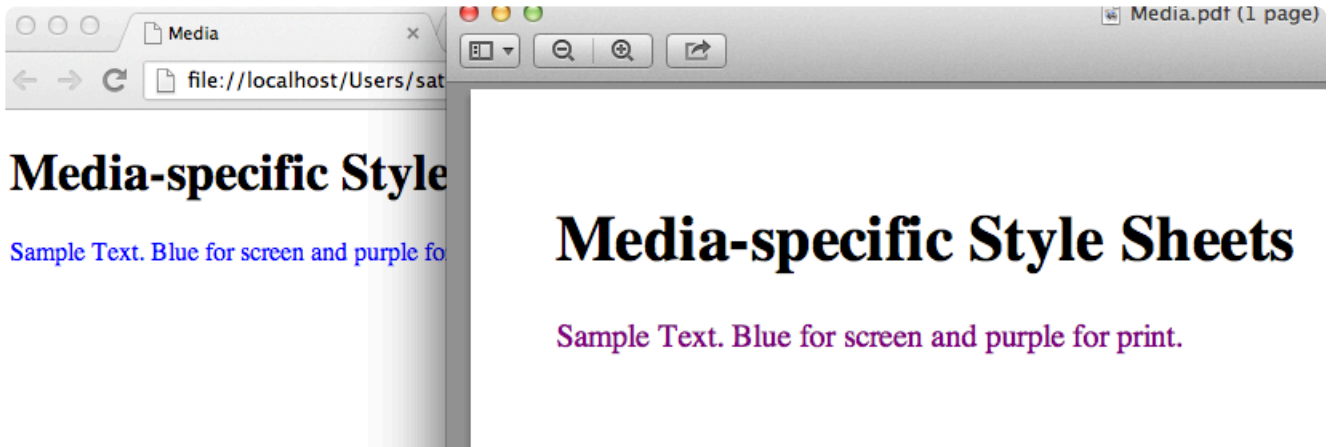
Media
×
file://localhost/Users/sat

Media-specific Style

Sample Text. Blue for screen and purple fo

Media.pdf (1 page)

Media-specific Style Sheets

Sample Text. Blue for screen and purple for print.